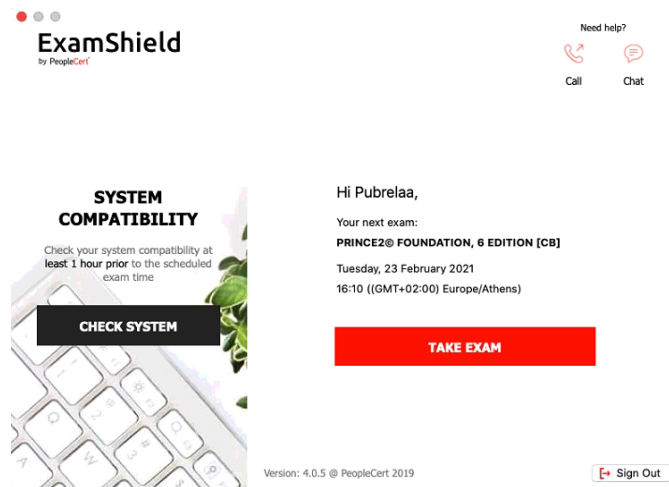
ExamShield
by PeopleCert

Need help?

Call

Chat

SYSTEM COMPATIBILITY

Check your system compatibility at least 1 hour prior to the scheduled exam time

CHECK SYSTEM

Hi Pubrelaa,

Your next exam:

PRINCE2® FOUNDATION, 6 EDITION [CB]

Tuesday, 23 February 2021

16:10 ((GMT+02:00) Europe/Athens)

TAKE EXAM

Version: 4.0.5 @ PeopleCert 2019

Sign Out